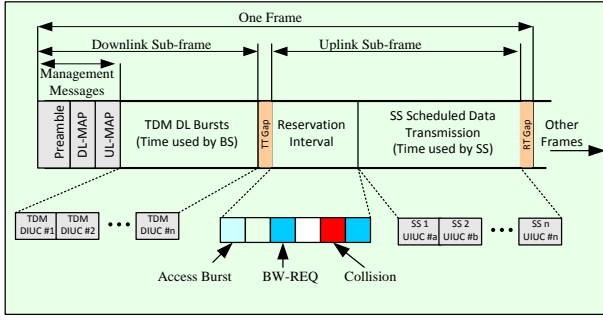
One Frame

Downlink Sub-frame

Uplink Sub-frame

Management Messages

Preamble

DL-MAP

UL-MAP

TDM DL Bursts (Time used by BS)

TT Gap

Reservation Interval

SS Scheduled Data Transmission (Time used by SS)

RT Gap

Other Frames

TDM DIUC #1

TDM DIUC #2

• • •

TDM DIUC #n

SS 1 UIUC #a

SS 2 UIUC #b

• • •

SS n UIUC #n

Access Burst

BW-REQ

Collision